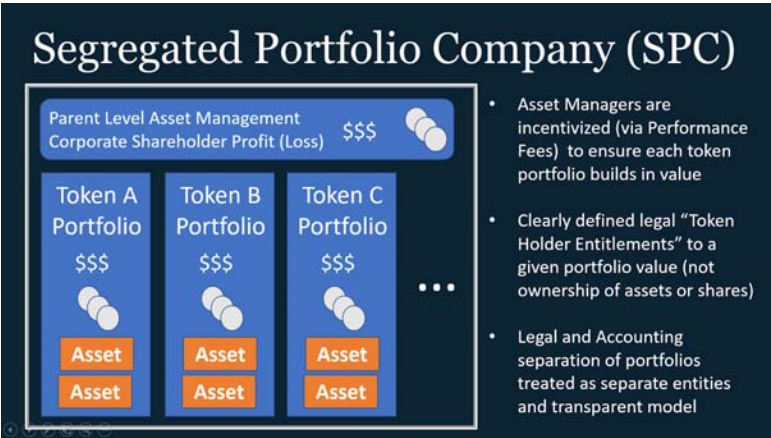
Segregated Portfolio Company (SPC)

Parent Level Asset Management
Corporate Shareholder Profit (Loss) $$$

Token A Portfolio
$$$
Asset
Asset

Token B Portfolio
$$$
Asset
Asset

Token C Portfolio
$$$
Asset
Asset

• • •

• Asset Managers are incentivized (via Performance Fees) to ensure each token portfolio builds in value

• Clearly defined legal "Token Holder Entitlements" to a given portfolio value (not ownership of assets or shares)

• Legal and Accounting separation of portfolios treated as separate entities and transparent model